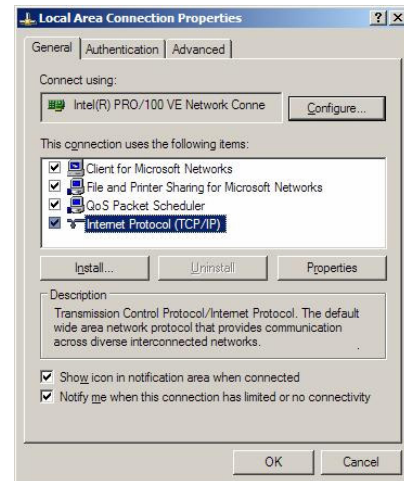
Local Area Connection Properties

?
X

General
Authentication
Advanced

Connect using:

Intel(R) PRO/100 VE Network Conne

Configure...

This connection uses the following items:

Client for Microsoft Networks
File and Printer Sharing for Microsoft Networks
QoS Packet Scheduler
Internet Protocol (TCP/IP)

Install...
Uninstall
Properties

Description
Transmission Control Protocol/Internet Protocol. The default wide area network protocol that provides communication across diverse interconnected networks.

Show icon in notification area when connected
Notify me when this connection has limited or no connectivity

OK
Cancel